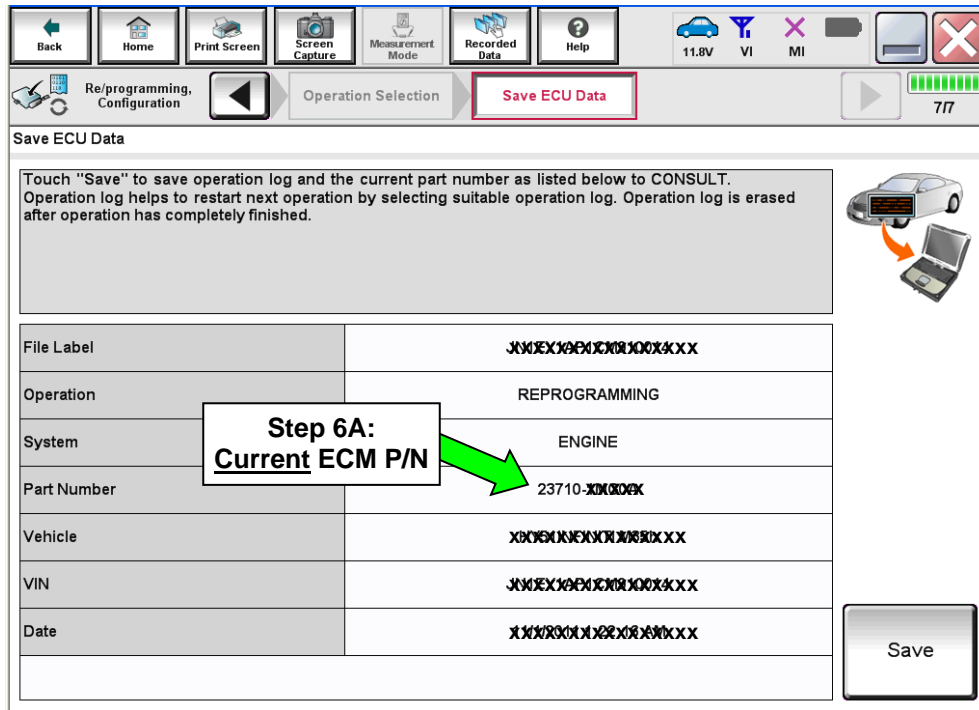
Back | Home | Print Screen | Screen Capture | Measurement Mode | Recorded Data | Help | 11.8V | VI | MI

Re/programming, Configuration | Operation Selection | Save ECU Data | 7/7

Save ECU Data

Touch "Save" to save operation log and the current part number as listed below to CONSULT. Operation log helps to restart next operation by selecting suitable operation log. Operation log is erased after operation has completely finished.

| | |
|---|---|
| File Label | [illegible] |
| Operation | REPROGRAMMING |
| System | ENGINE |
| Part Number | 23710-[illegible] |
| Vehicle | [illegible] |
| VIN | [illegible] |
| Date | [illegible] |

Step 6A:
Current ECM P/N

Save